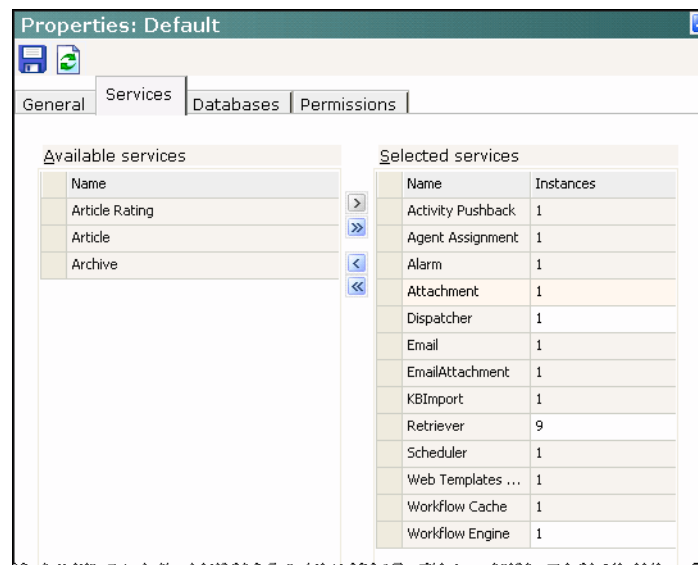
Properties: Default

General | Services | Databases | Permissions

Available services

| Name |
|---|
| Article Rating |
| Article |
| Archive |

>
»
<
«

Selected services

| Name | Instances |
|---|---|
| Activity Pushback | 1 |
| Agent Assignment | 1 |
| Alarm | 1 |
| Attachment | 1 |
| Dispatcher | 1 |
| Email | 1 |
| EmailAttachment | 1 |
| KBImport | 1 |
| Retriever | 9 |
| Scheduler | 1 |
| Web Templates ... | 1 |
| Workflow Cache | 1 |
| Workflow Engine | 1 |